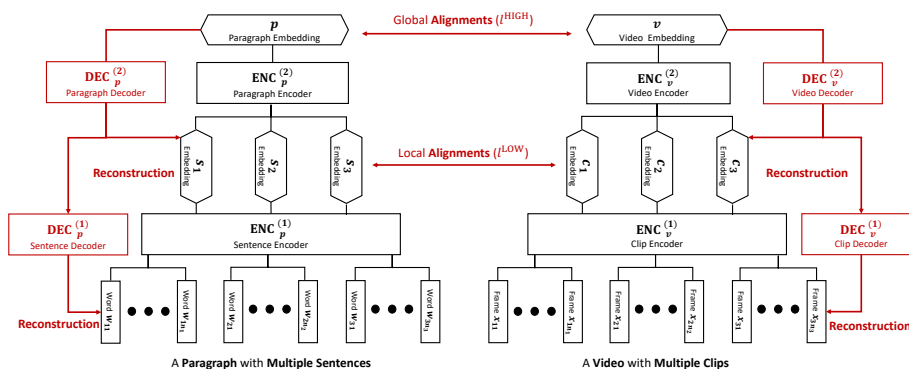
$\boldsymbol{p}$
Paragraph Embedding

Global **Alignments** ($l^{\text{HIGH}}$)

$\boldsymbol{v}$
Video Embedding

**DEC** $_{\boldsymbol{p}}^{(2)}$
Paragraph Decoder

**ENC** $_{\boldsymbol{p}}^{(2)}$
Paragraph Encoder

**ENC** $_{\boldsymbol{v}}^{(2)}$
Video Encoder

**DEC** $_{\boldsymbol{v}}^{(2)}$
Video Decoder

**Reconstruction**

$\boldsymbol{s}_1$ Embedding

$\boldsymbol{s}_2$ Embedding

$\boldsymbol{s}_3$ Embedding

Local **Alignments** ($l^{\text{LOW}}$)

$\boldsymbol{c}_1$ Embedding

$\boldsymbol{c}_2$ Embedding

$\boldsymbol{c}_3$ Embedding

**Reconstruction**

**DEC** $_{\boldsymbol{p}}^{(1)}$
Sentence Decoder

**ENC** $_{\boldsymbol{p}}^{(1)}$
Sentence Encoder

**ENC** $_{\boldsymbol{v}}^{(1)}$
Clip Encoder

**DEC** $_{\boldsymbol{v}}^{(1)}$
Clip Decoder

Word $\boldsymbol{w}_{11}$ ● ● ● Word $\boldsymbol{w}_{1n_1}$ Word $\boldsymbol{w}_{21}$ ● ● ● Word $\boldsymbol{w}_{2n_2}$ Word $\boldsymbol{w}_{31}$ ● ● ● Word $\boldsymbol{w}_{3n_3}$

Frame $\boldsymbol{x}_{11}$ ● ● ● Frame $\boldsymbol{x}_{1n_1}$ Frame $\boldsymbol{x}_{21}$ ● ● ● Frame $\boldsymbol{x}_{2n_2}$ Frame $\boldsymbol{x}_{31}$ ● ● ● Frame $\boldsymbol{x}_{3n_3}$

**Reconstruction**

**Reconstruction**

A **Paragraph** with **Multiple Sentences**

A **Video** with **Multiple Clips**